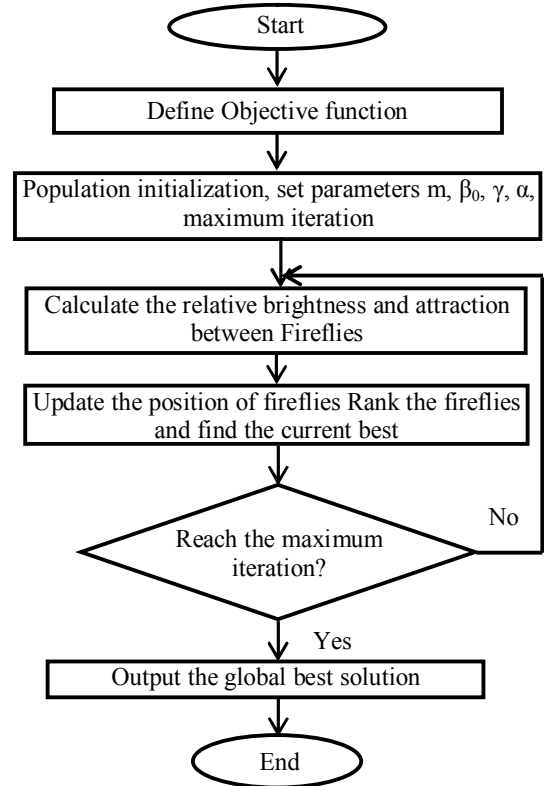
Start

Define Objective function

Population initialization, set parameters m, $\beta_0$, $\gamma$, $\alpha$, maximum iteration

Calculate the relative brightness and attraction between Fireflies

Update the position of fireflies Rank the fireflies and find the current best

Reach the maximum iteration?

No

Yes

Output the global best solution

End